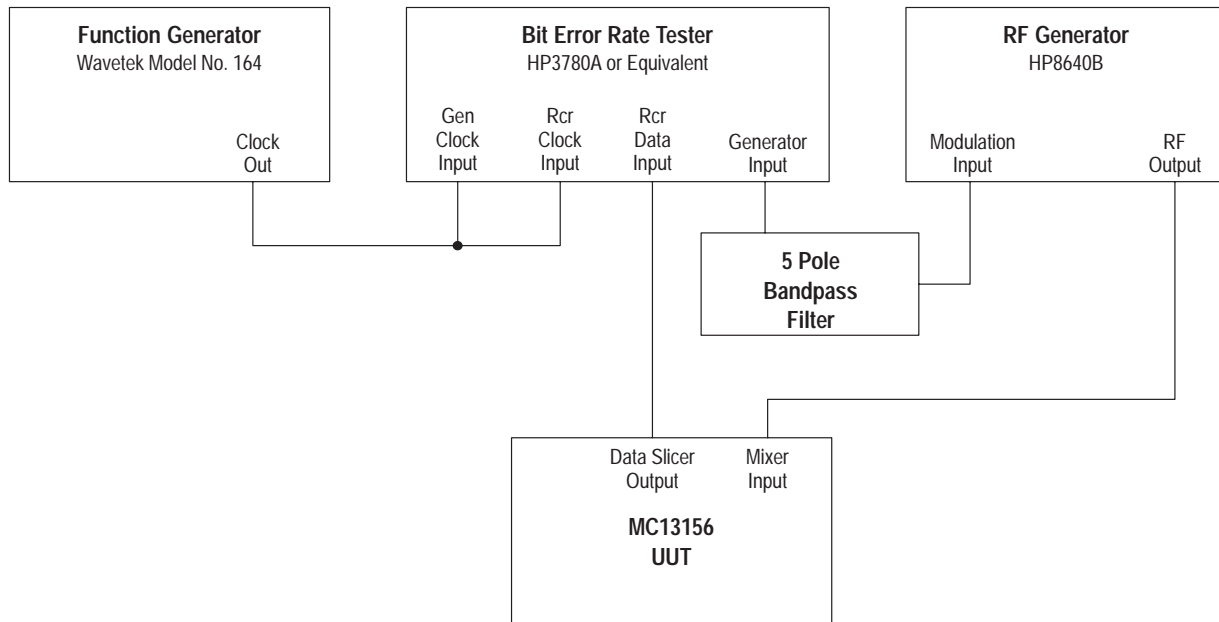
Function Generator
Wavetek Model No. 164

Clock Out

Bit Error Rate Tester
HP3780A or Equivalent

Gen Clock Input

Rcr Clock Input

Rcr Data Input

Generator Input

RF Generator
HP8640B

Modulation Input

RF Output

5 Pole Bandpass Filter

Data Slicer Output

Mixer Input

MC13156
UUT